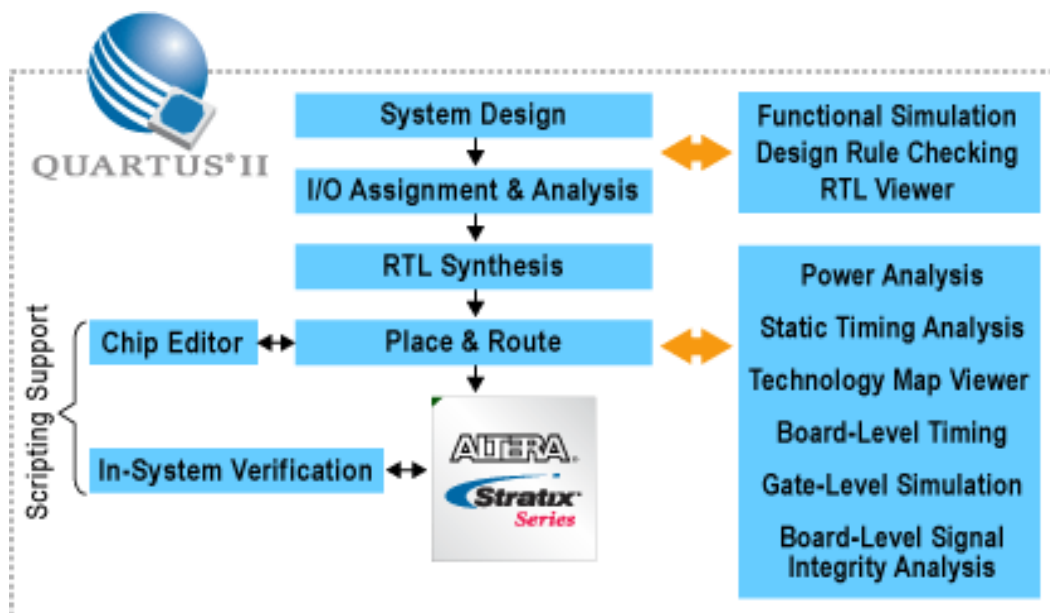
QUARTUS® II

System Design

I/O Assignment & Analysis

RTL Synthesis

Place & Route

Functional Simulation
Design Rule Checking
RTL Viewer

Power Analysis

Static Timing Analysis

Technology Map Viewer

Board-Level Timing

Gate-Level Simulation

Board-Level Signal Integrity Analysis

Scripting Support

Chip Editor

In-System Verification

ALTERA.

Stratix Series